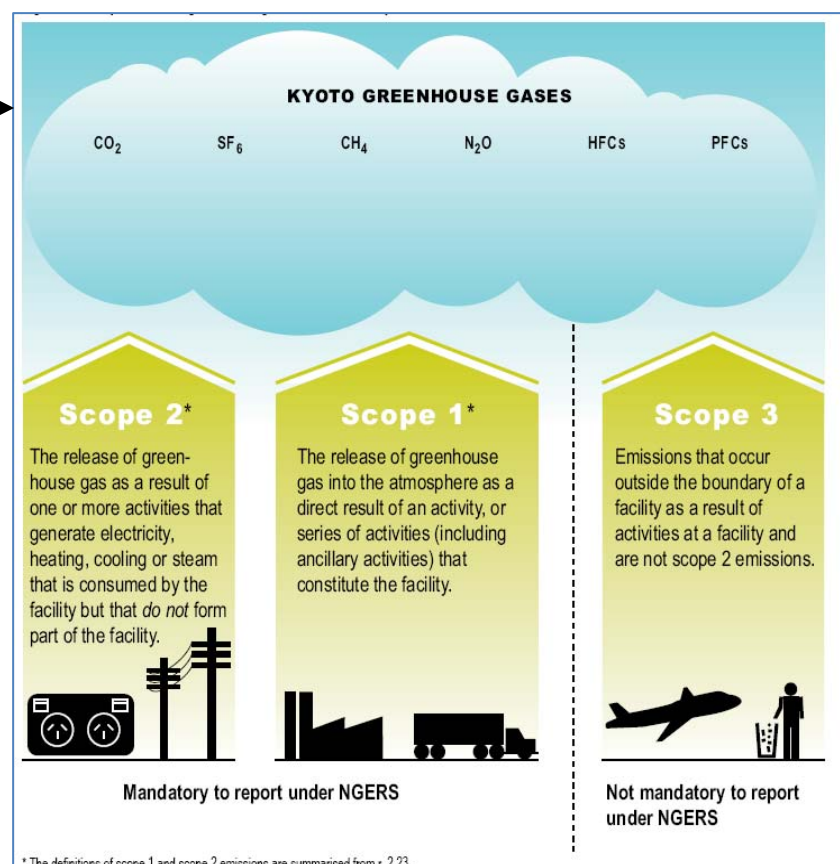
KYOTO GREENHOUSE GASES

$CO_2$ $SF_6$ $CH_4$ $N_2O$ HFCs PFCs

Scope 2*

The release of greenhouse gas as a result of one or more activities that generate electricity, heating, cooling or steam that is consumed by the facility but that *do not* form part of the facility.

Scope 1*

The release of greenhouse gas into the atmosphere as a direct result of an activity, or series of activities (including ancillary activities) that constitute the facility.

Scope 3

Emissions that occur outside the boundary of a facility as a result of activities at a facility and are not scope 2 emissions.

Mandatory to report under NGERS

Not mandatory to report under NGERS

* The definitions of scope 1 and scope 2 emissions are summarised from s. 2.23 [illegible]